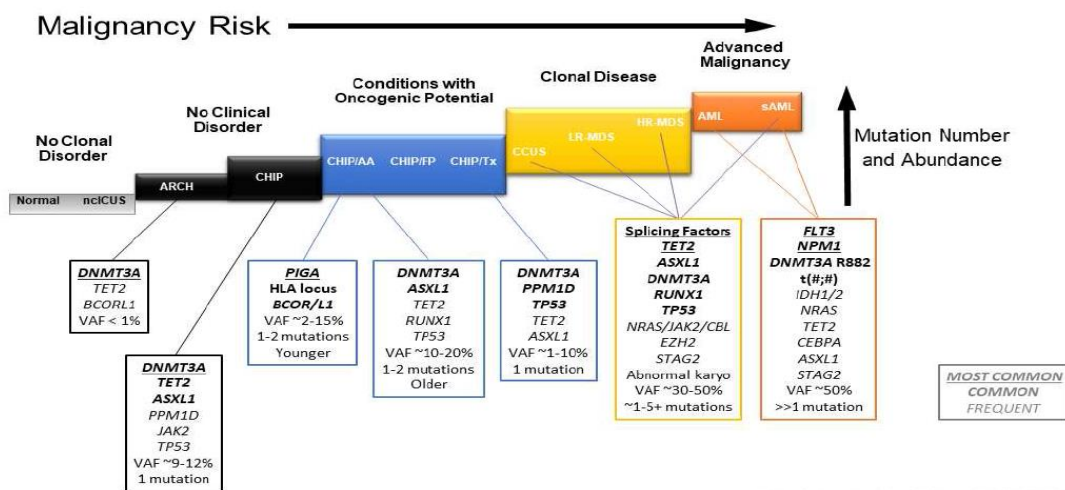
Malignancy Risk

No Clonal Disorder

No Clinical Disorder

Conditions with Oncogenic Potential

Clonal Disease

Advanced Malignancy

Normal ncICUS

ARCH

CHIP

CHIP/AA CHIP/FP CHIP/Tx

CCUS LR-MDS HR-MDS

AML sAML

Mutation Number and Abundance

DNMT3A
TET2
BCORL1
VAF < 1%

DNMT3A
TET2
ASXL1
PPM1D
JAK2
TP53
VAF ~9-12%
1 mutation

PIGA
HLA locus
BCOR/L1
VAF ~2-15%
1-2 mutations
Younger

DNMT3A
ASXL1
TET2
RUNX1
TP53
VAF ~10-20%
1-2 mutations
Older

DNMT3A
PPM1D
TP53
TET2
ASXL1
VAF ~1-10%
1 mutation

Splicing Factors
TET2
ASXL1
DNMT3A
RUNX1
TP53
NRAS/JAK2/CBL
EZH2
STAG2
Abnormal karyo
VAF ~30-50%
~1-5+ mutations

FLT3
NPM1
DNMT3A R882
t(#;#)
IDH1/2
NRAS
TET2
CEBPA
ASXL1
STAG2
VAF ~50%
>>1 mutation

MOST COMMON
COMMON
FREQUENT